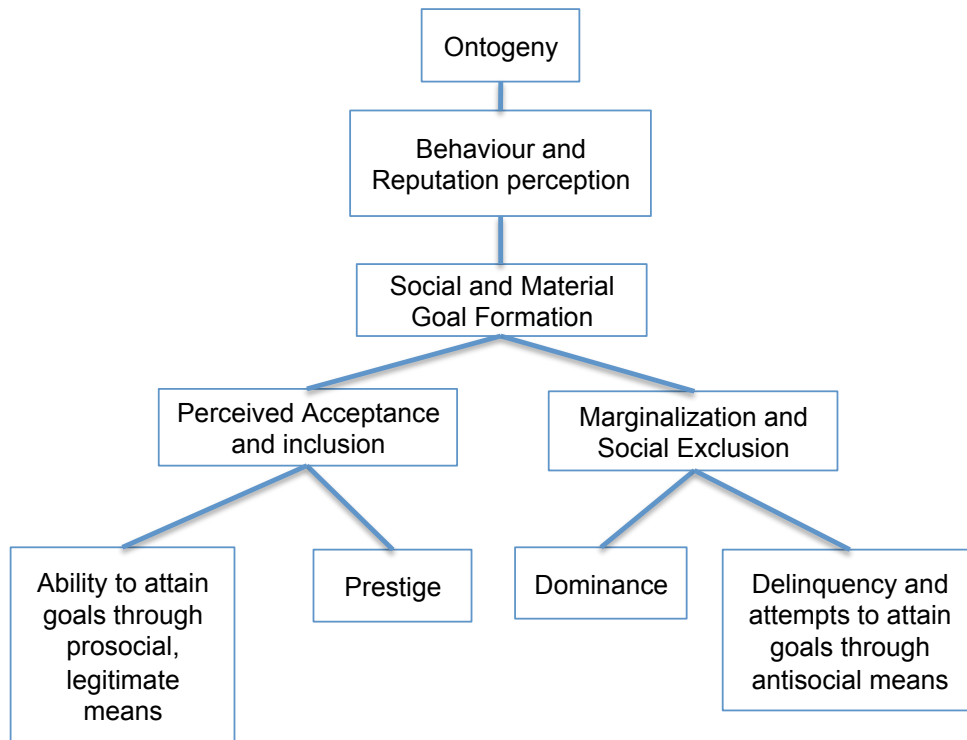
Ontogeny

Behaviour and Reputation perception

Social and Material Goal Formation

Perceived Acceptance and inclusion

Marginalization and Social Exclusion

Ability to attain goals through prosocial, legitimate means

Prestige

Dominance

Delinquency and attempts to attain goals through antisocial means